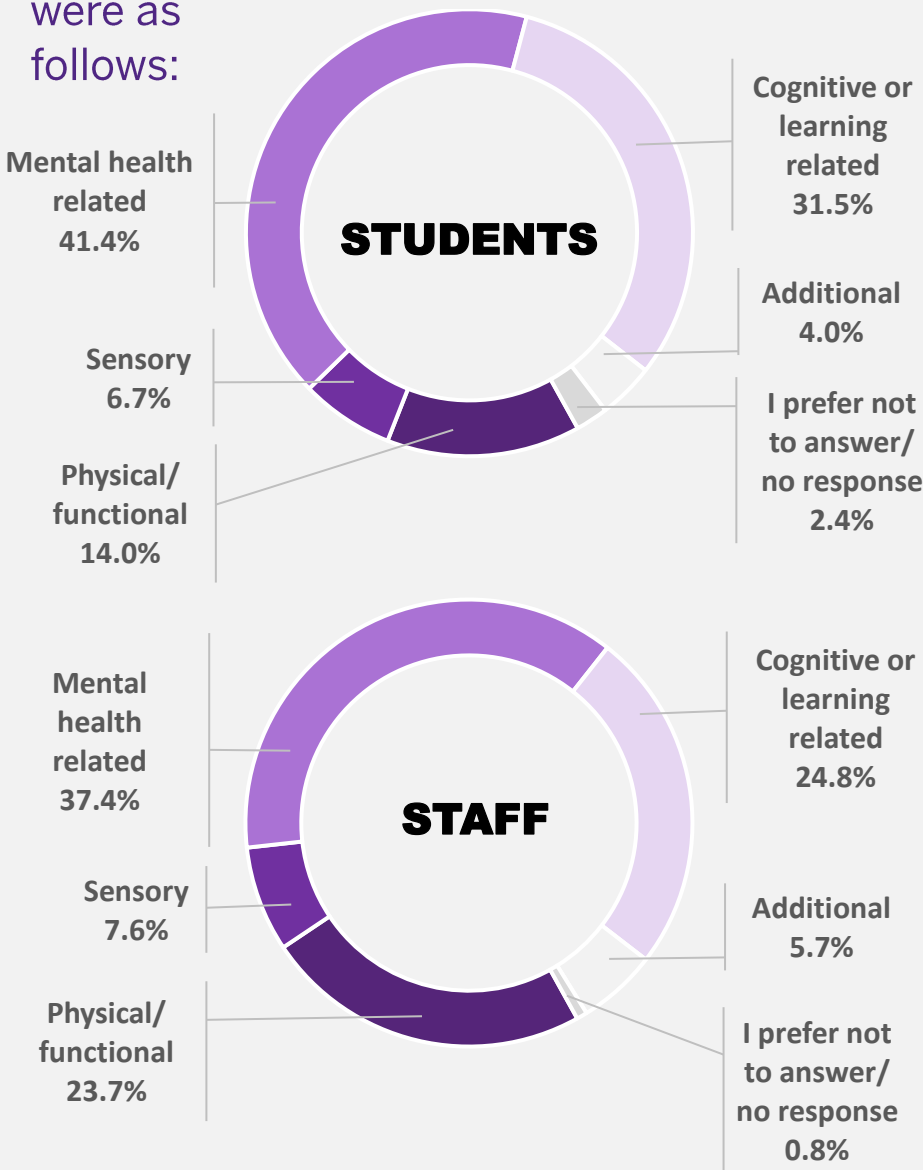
were as follows:

STUDENTS

Mental health related 41.4%

Sensory 6.7%

Physical/ functional 14.0%

Cognitive or learning related 31.5%

Additional 4.0%

I prefer not to answer/ no response 2.4%

STAFF

Mental health related 37.4%

Sensory 7.6%

Physical/ functional 23.7%

Cognitive or learning related 24.8%

Additional 5.7%

I prefer not to answer/ no response 0.8%